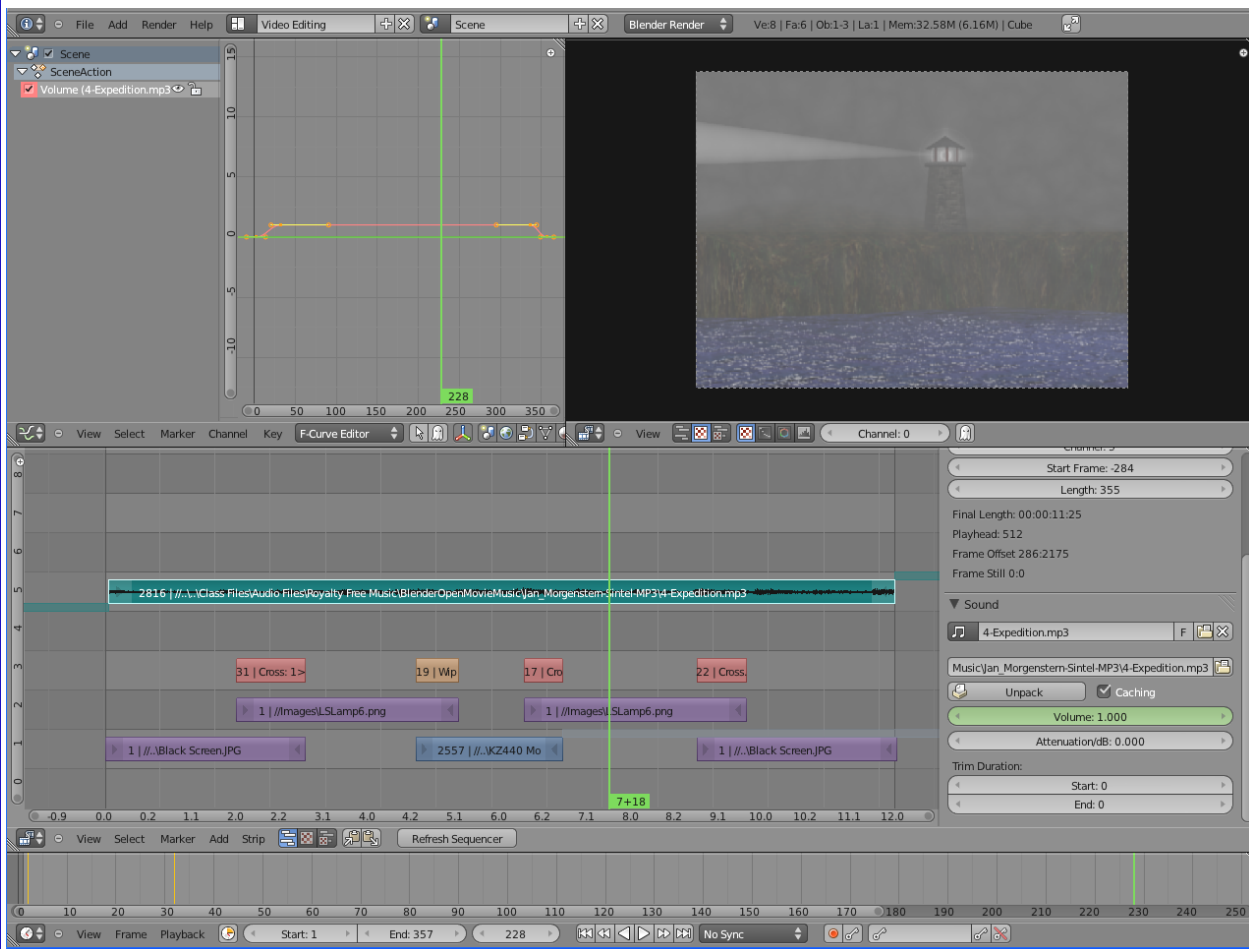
File Add Render Help Video Editing Scene Blender Render Ve:8 | Fa:6 | Ob:1-3 | La:1 | Mem:32.58M (6.16M) | Cube

Scene
SceneAction
Volume (4-Expedition.mp3

15
10
5
0
-5
-10

0 50 100 150 200 250 300 350
228

View Select Marker Channel Key F-Curve Editor

View Channel: 0

8
7
6
5
4
3
2
1
0

2816 | //..\..\Class Files\Audio Files\Royalty Free Music\BlenderOpenMovieMusic\Jan_Morgenstern-Sintel-MP3\4-Expedition.mp3

31 | Cross: 1>
19 | Wip
17 | Cro
22 | Cross

1 | //Images\LSLamp6.png
1 | //Images\LSLamp6.png

1 | //..\Black Screen.JPG
2557 | //..\KZ440 Mo
1 | //..\Black Screen.JPG

7+18

-0.9 0.0 0.2 1.1 2.0 2.2 3.1 4.0 4.2 5.1 6.0 6.2 7.1 8.0 8.2 9.1 10.0 10.2 11.1 12.0

Channel: 5
Start Frame: -284
Length: 355
Final Length: 00:00:11:25
Playhead: 512
Frame Offset 286:2175
Frame Still 0:0

Sound
4-Expedition.mp3
F
Music\Jan_Morgenstern-Sintel-MP3\4-Expedition.mp3
Unpack
Caching
Volume: 1.000
Attenuation/dB: 0.000
Trim Duration:
Start: 0
End: 0

View Select Marker Add Strip Refresh Sequencer

0 10 20 30 40 50 60 70 80 90 100 110 120 130 140 150 160 170 180 190 200 210 220 230 240 250

View Frame Playback Start: 1 End: 357 228 No Sync